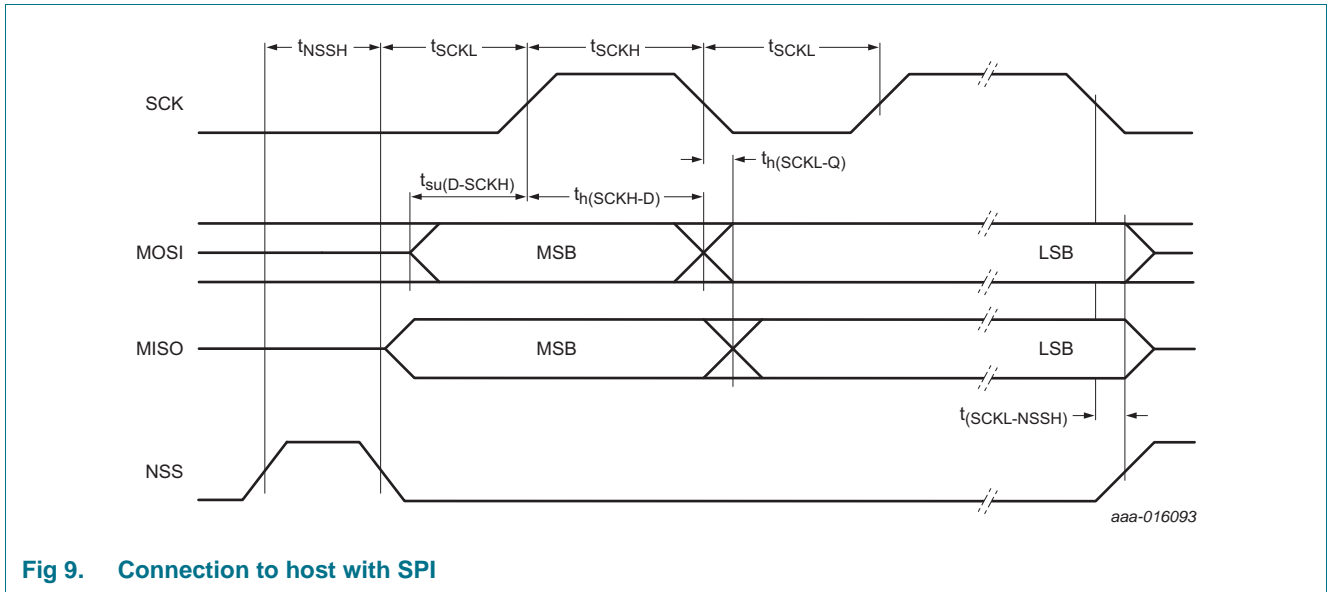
$t_{NSSH}$ $t_{SCKL}$ $t_{SCKH}$ $t_{SCKL}$

SCK

$t_{h(SCKL-Q)}$

$t_{su(D-SCKH)}$

$t_{h(SCKH-D)}$

MOSI

MSB

LSB

MISO

MSB

LSB

$t_{(SCKL-NSSH)}$

NSS

aaa-016093

Fig 9. Connection to host with SPI